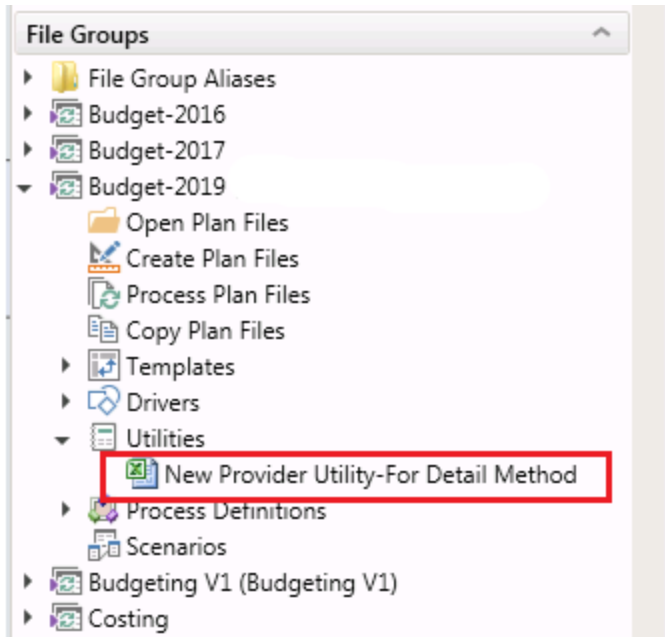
File Groups

File Group Aliases
Budget-2016
Budget-2017
Budget-2019
Open Plan Files
Create Plan Files
Process Plan Files
Copy Plan Files
Templates
Drivers
Utilities
New Provider Utility-For Detail Method
Process Definitions
Scenarios
Budgeting V1 (Budgeting V1)
Costing